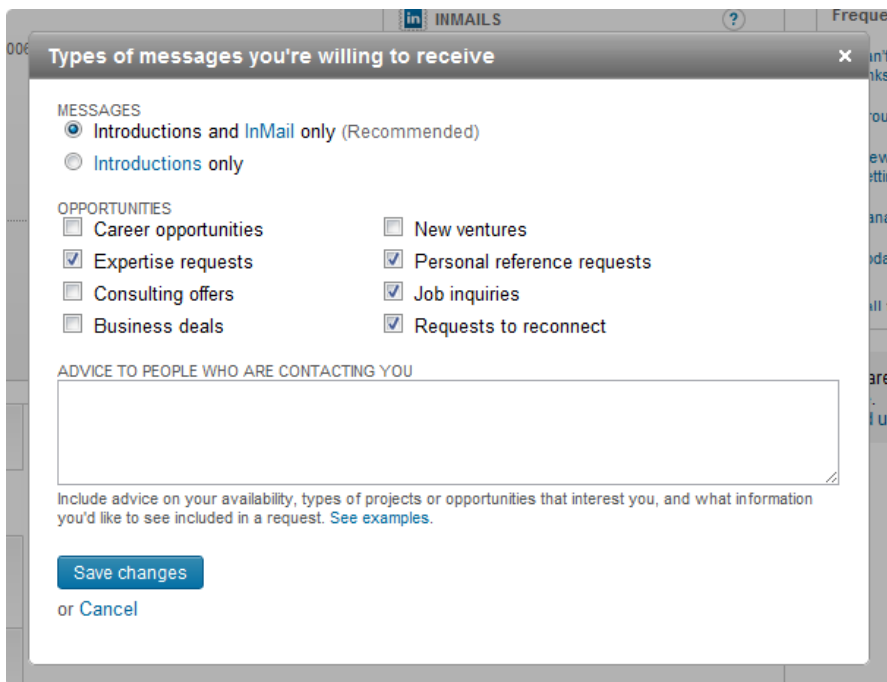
in INMAILS ?

Freque

Types of messages you're willing to receive ×

MESSAGES
Introductions and InMail only (Recommended)
Introductions only

OPPORTUNITIES
Career opportunities
New ventures
Expertise requests
Personal reference requests
Consulting offers
Job inquiries
Business deals
Requests to reconnect

ADVICE TO PEOPLE WHO ARE CONTACTING YOU

Include advice on your availability, types of projects or opportunities that interest you, and what information you'd like to see included in a request. See examples.

Save changes

or Cancel